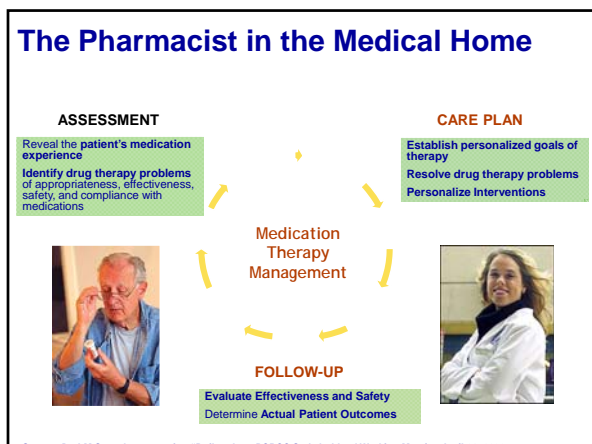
The Pharmacist in the Medical Home

ASSESSMENT

Reveal the patient's medication experience

Identify drug therapy problems of appropriateness, effectiveness, safety, and compliance with medications

CARE PLAN

Establish personalized goals of therapy

Resolve drug therapy problems

Personalize Interventions

Medication Therapy Management

FOLLOW-UP

Evaluate Effectiveness and Safety

Determine Actual Patient Outcomes

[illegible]